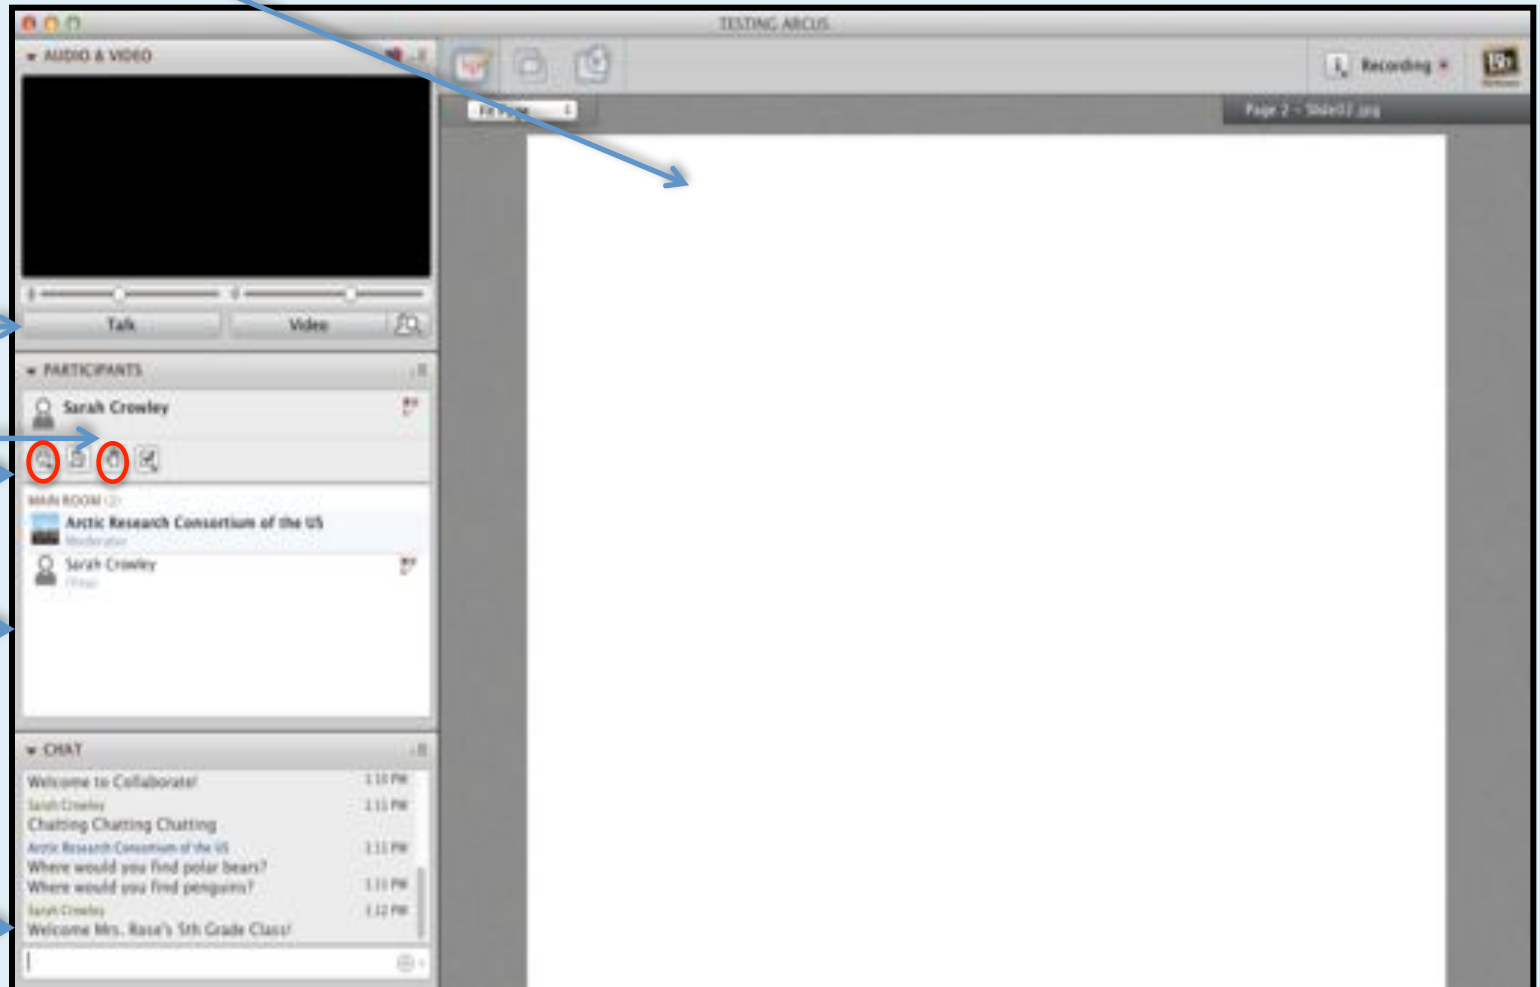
TESTING ARCUS

AUDIO & VIDEO

Talk

Video

Recording

Fit Page

Page 2 - Slide02.jpg

PARTICIPANTS

Sarah Crowley

MAIN ROOM (2)

Arctic Research Consortium of the US

Moderator

Sarah Crowley

CHAT

Welcome to Collaborate! 1:10 PM

Sarah Crowley 1:11 PM

Chatting Chatting Chatting

Arctic Research Consortium of the US 1:11 PM

Where would you find polar bears?

Where would you find penguins? 1:11 PM

Sarah Crowley 1:12 PM

Welcome Mrs. Rose's 5th Grade Class!